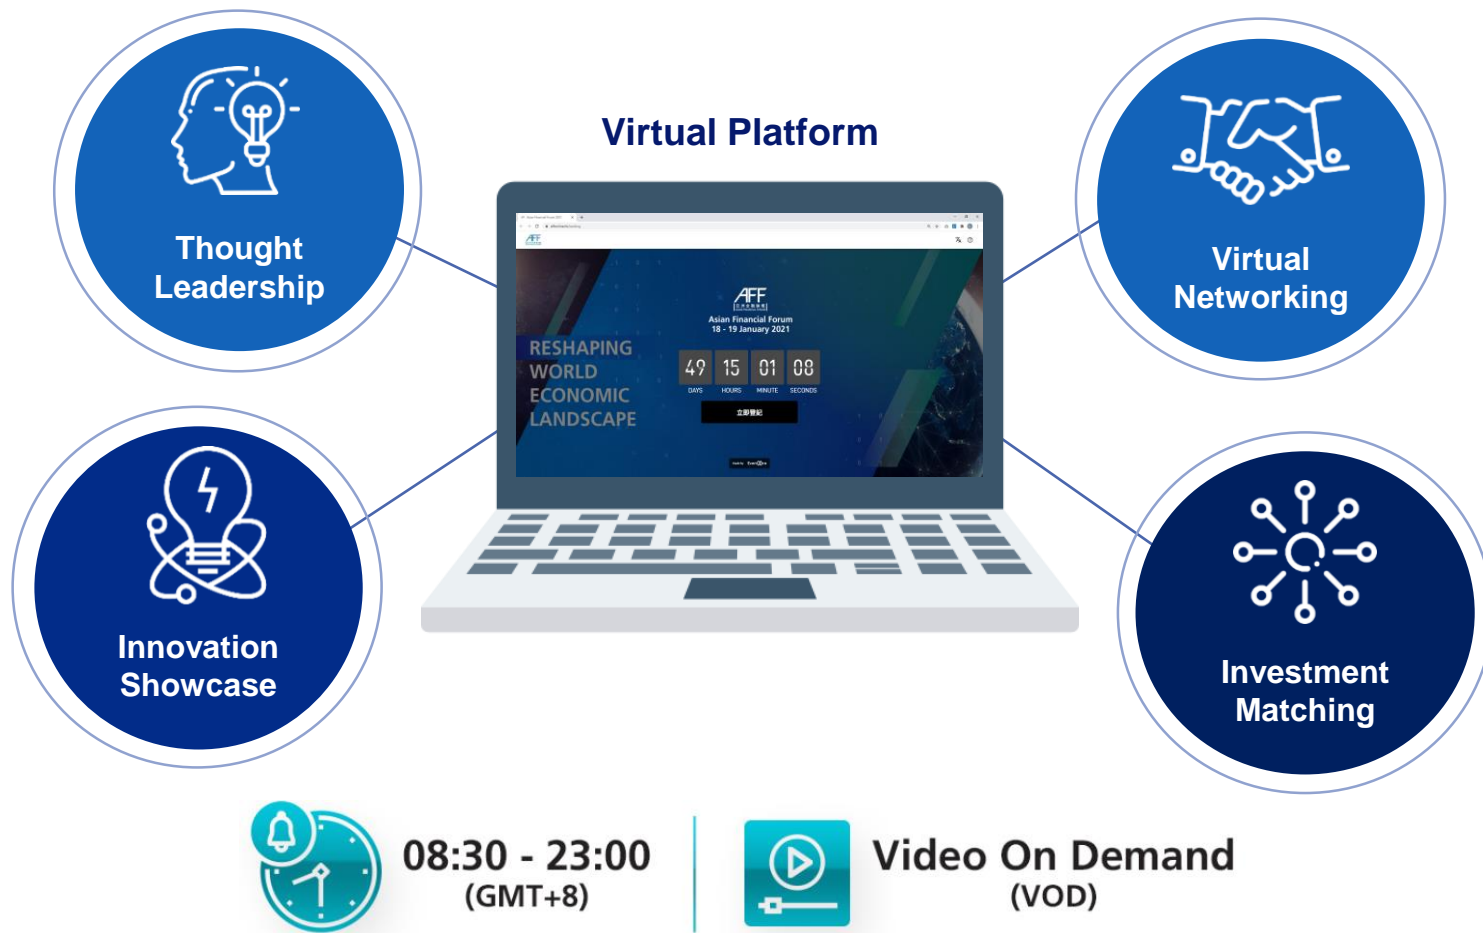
Thought Leadership

Virtual Platform

Virtual Networking

AFF

Asian Financial Forum
18 - 19 January 2021

RESHAPING WORLD ECONOMIC LANDSCAPE

| 49 | 15 | 01 | 08 |
|---|---|---|---|
| DAYS | HOURS | MINUTE | SECONDS |

立即登記

Innovation Showcase

Investment Matching

08:30 - 23:00
(GMT+8)

Video On Demand
(VOD)